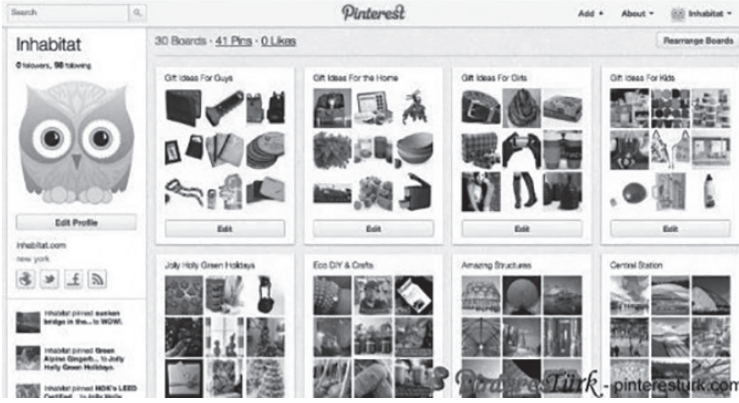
Search

Pinterest

Add ▾ About ▾ Inhabitat ▾

Inhabitat

0 followers, 98 following

Edit Profile

Inhabitat.com

new york

Inhabitat pinned sunken bridge in the... to WOW!

Inhabitat pinned Green Alpine Gingerb... to Jolly Holly Green Holidays

Inhabitat pinned NOK's LEED Certified... to Jolly Holly

30 Boards · 41 Pins · 0 Likes

Rearrange Boards

Gift Ideas For Guys

Edit

Gift Ideas For the Home

Edit

Gift Ideas For Girls

Edit

Gift Ideas For Kids

Edit

Jolly Holly Green Holidays

Eco DIY & Crafts

Amazing Structures

Central Station

PinterestTürk - pinteresturk.com